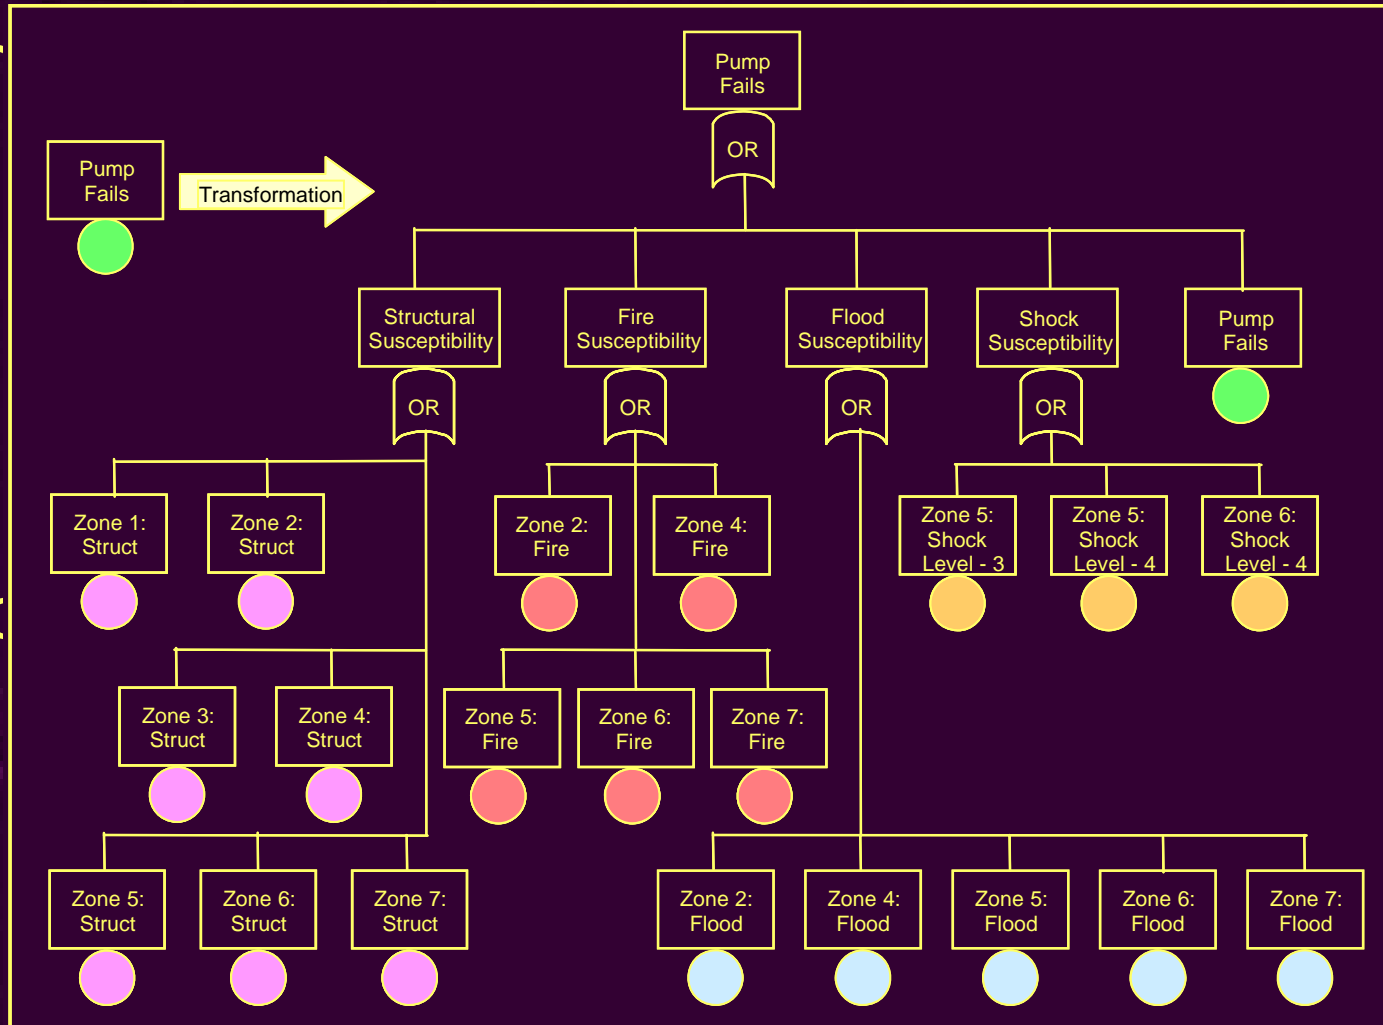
Pump Fails

Transformation

Pump Fails

OR

Structural Susceptibility

OR

Fire Susceptibility

OR

Flood Susceptibility

OR

Shock Susceptibility

OR

Pump Fails

Zone 1: Struct

Zone 2: Struct

Zone 2: Fire

Zone 4: Fire

Zone 5: Shock Level - 3

Zone 5: Shock Level - 4

Zone 6: Shock Level - 4

Zone 3: Struct

Zone 4: Struct

Zone 5: Fire

Zone 6: Fire

Zone 7: Fire

Zone 5: Struct

Zone 6: Struct

Zone 7: Struct

Zone 2: Flood

Zone 4: Flood

Zone 5: Flood

Zone 6: Flood

Zone 7: Flood